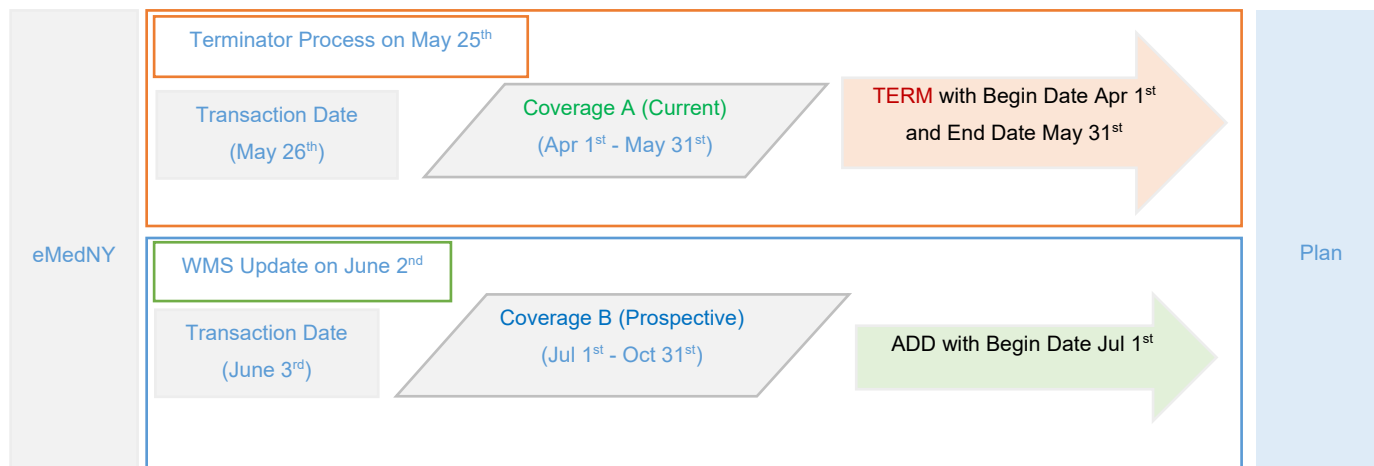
eMedNY

Terminator Process on May 25$^{th}$

Transaction Date (May 26$^{th}$)

Coverage A (Current) (Apr 1$^{st}$ - May 31$^{st}$)

TERM with Begin Date Apr 1$^{st}$ and End Date May 31$^{st}$

WMS Update on June 2$^{nd}$

Transaction Date (June 3$^{rd}$)

Coverage B (Prospective) (Jul 1$^{st}$ - Oct 31$^{st}$)

ADD with Begin Date Jul 1$^{st}$

Plan